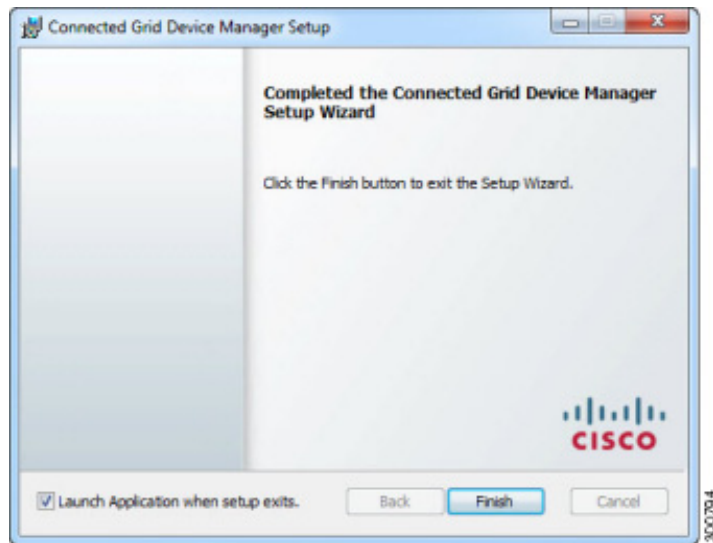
Connected Grid Device Manager Setup

Completed the Connected Grid Device Manager Setup Wizard

Click the Finish button to exit the Setup Wizard.

CISCO

Launch Application when setup exits.

Back

Finish

Cancel

300704